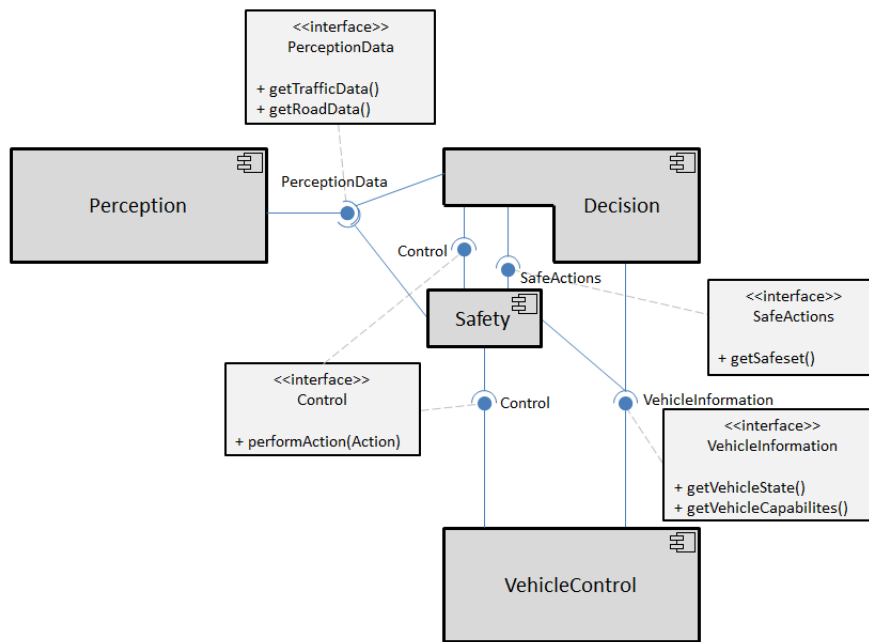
<<interface>>
PerceptionData

+ getTrafficData()
+ getRoadData()

Perception

PerceptionData

Decision

Control

SafeActions

Safety

<<interface>>
SafeActions

+ getSafeset()

<<interface>>
Control

+ performAction(Action)

Control

VehicleInformation

<<interface>>
VehicleInformation

+ getVehicleState()
+ getVehicleCapabilites()

VehicleControl